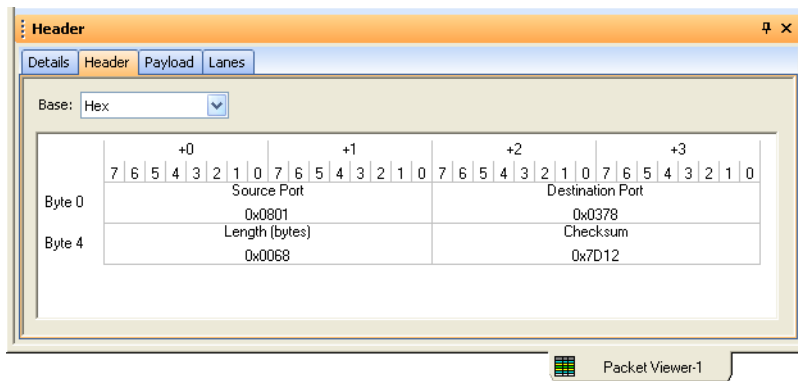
Header

Details | Header | Payload | Lanes

Base: Hex

|  | +0 | +1 | +2 | +3 |
|---|---|---|---|---|
|  | 7 6 5 4 3 2 1 0 | 7 6 5 4 3 2 1 0 | 7 6 5 4 3 2 1 0 | 7 6 5 4 3 2 1 0 |
| Byte 0 | Source Port 0x0801 | | Destination Port 0x0378 | |
| Byte 4 | Length (bytes) 0x0068 | | Checksum 0x7D12 | |

Packet Viewer-1